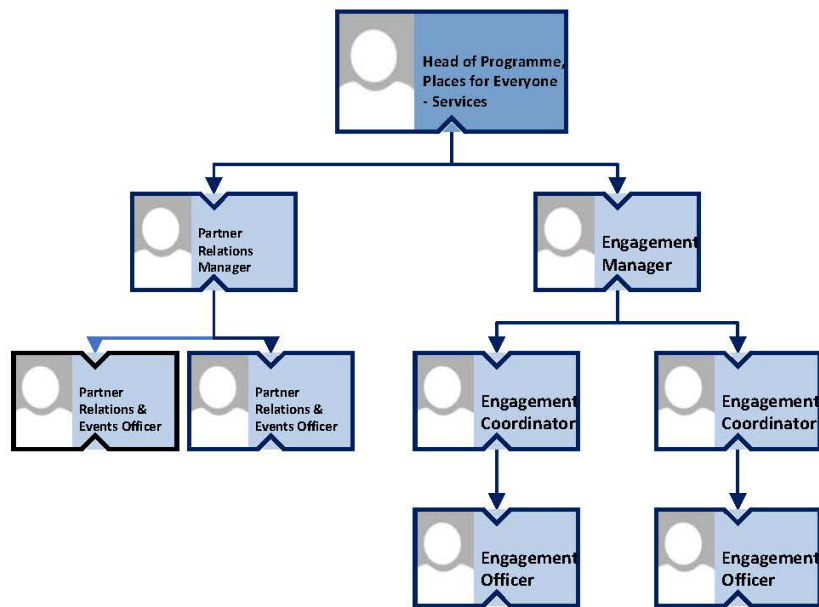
Head of Programme, Places for Everyone - Services

Partner Relations Manager

Engagement Manager

Partner Relations & Events Officer

Partner Relations & Events Officer

Engagement Coordinator

Engagement Coordinator

Engagement Officer

Engagement Officer